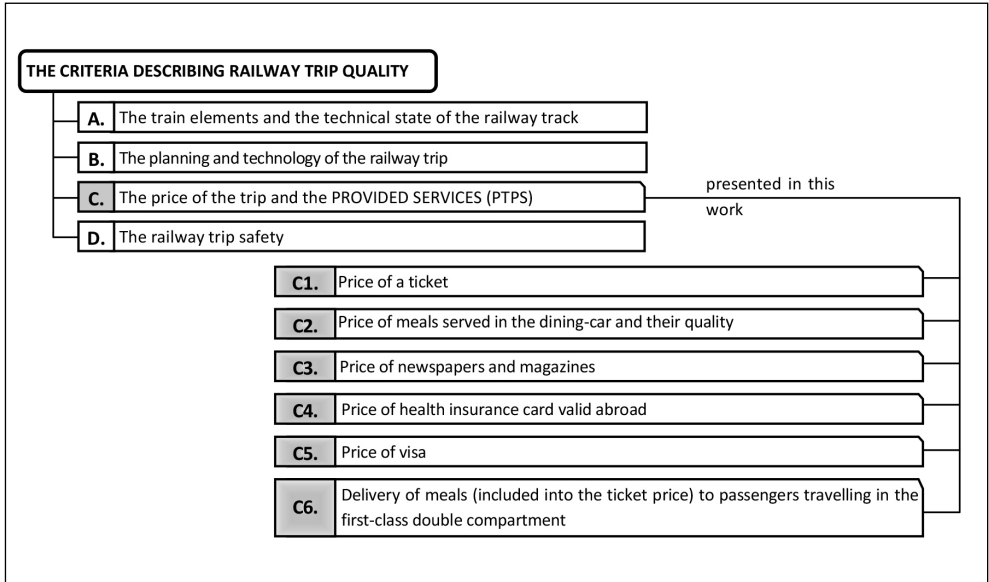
THE CRITERIA DESCRIBING RAILWAY TRIP QUALITY

A. The train elements and the technical state of the railway track

B. The planning and technology of the railway trip

C. The price of the trip and the PROVIDED SERVICES (PTPS)

presented in this work

D. The railway trip safety

C1. Price of a ticket

C2. Price of meals served in the dining-car and their quality

C3. Price of newspapers and magazines

C4. Price of health insurance card valid abroad

C5. Price of visa

C6. Delivery of meals (included into the ticket price) to passengers travelling in the first-class double compartment